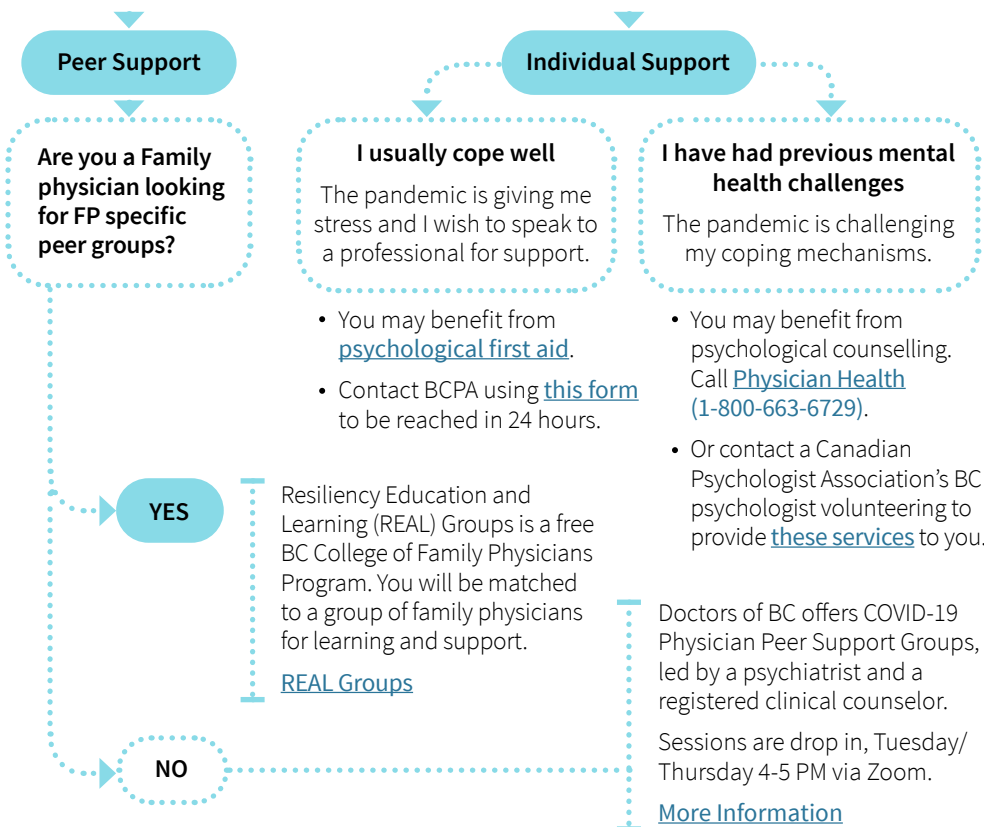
Peer Support

Individual Support

Are you a Family physician looking for FP specific peer groups?

I usually cope well

The pandemic is giving me stress and I wish to speak to a professional for support.

I have had previous mental health challenges

The pandemic is challenging my coping mechanisms.

• You may benefit from psychological first aid.

• Contact BCPA using this form to be reached in 24 hours.

• You may benefit from psychological counselling. Call Physician Health (1-800-663-6729).

• Or contact a Canadian Psychologist Association's BC psychologist volunteering to provide these services to you.

YES

Resiliency Education and Learning (REAL) Groups is a free BC College of Family Physicians Program. You will be matched to a group of family physicians for learning and support.

REAL Groups

Doctors of BC offers COVID-19 Physician Peer Support Groups, led by a psychiatrist and a registered clinical counselor.

Sessions are drop in, Tuesday/ Thursday 4-5 PM via Zoom.

More Information

NO